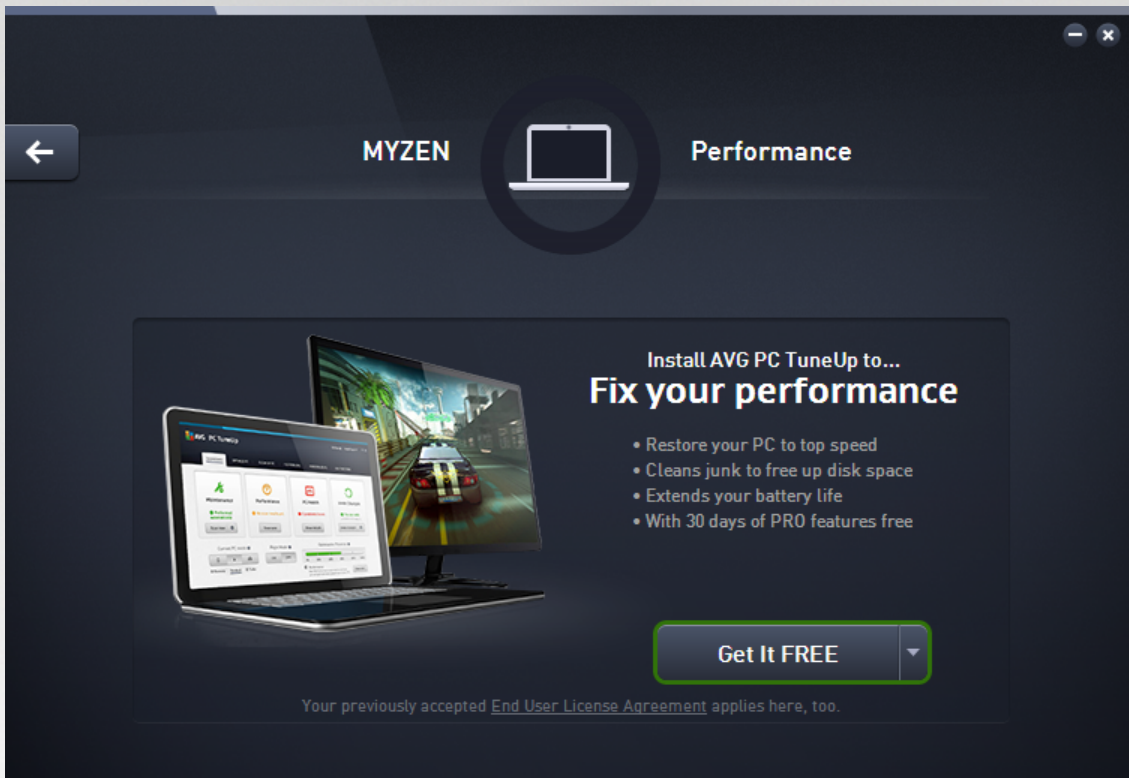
MYZEN

Performance

AVG PC TuneUp

Maintenance

Performance

PC Health

Install AVG PC TuneUp to...

Fix your performance

• Restore your PC to top speed
• Cleans junk to free up disk space
• Extends your battery life
• With 30 days of PRO features free

Get It FREE

Your previously accepted End User License Agreement applies here, too.